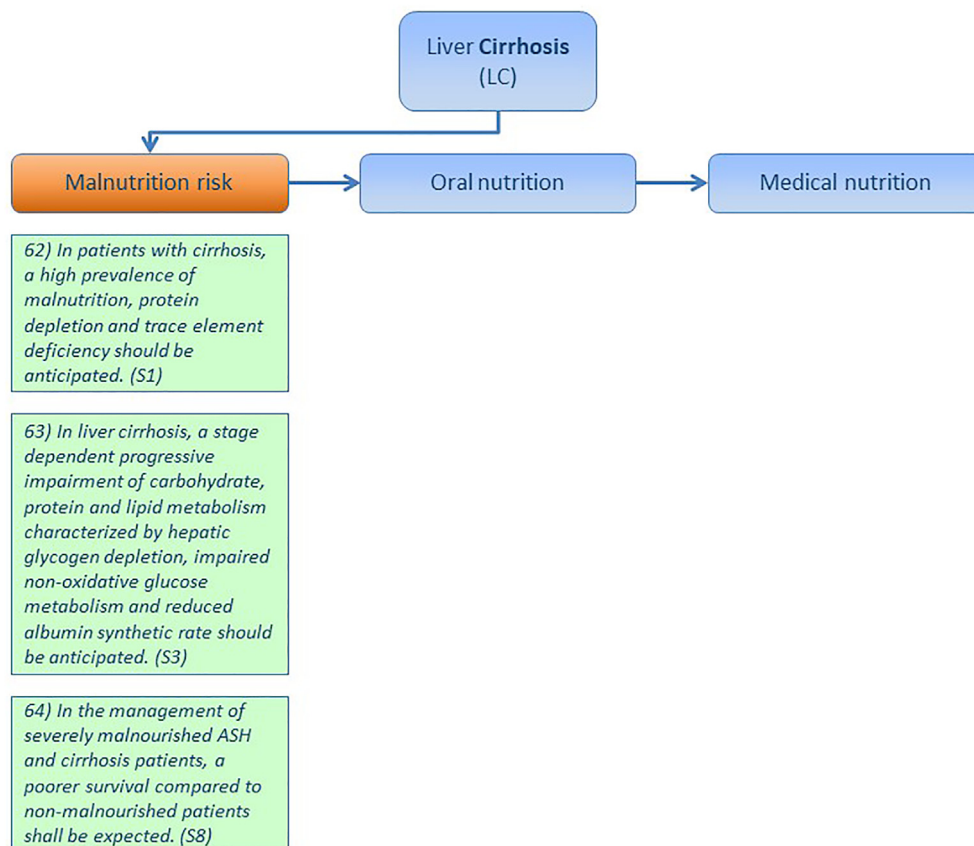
Liver **Cirrhosis** (LC)

Malnutrition risk

Oral nutrition

Medical nutrition

62) In patients with cirrhosis, a high prevalence of malnutrition, protein depletion and trace element deficiency should be anticipated. (S1)

63) In liver cirrhosis, a stage dependent progressive impairment of carbohydrate, protein and lipid metabolism characterized by hepatic glycogen depletion, impaired non-oxidative glucose metabolism and reduced albumin synthetic rate should be anticipated. (S3)

64) In the management of severely malnourished ASH and cirrhosis patients, a poorer survival compared to non-malnourished patients shall be expected. (S8)